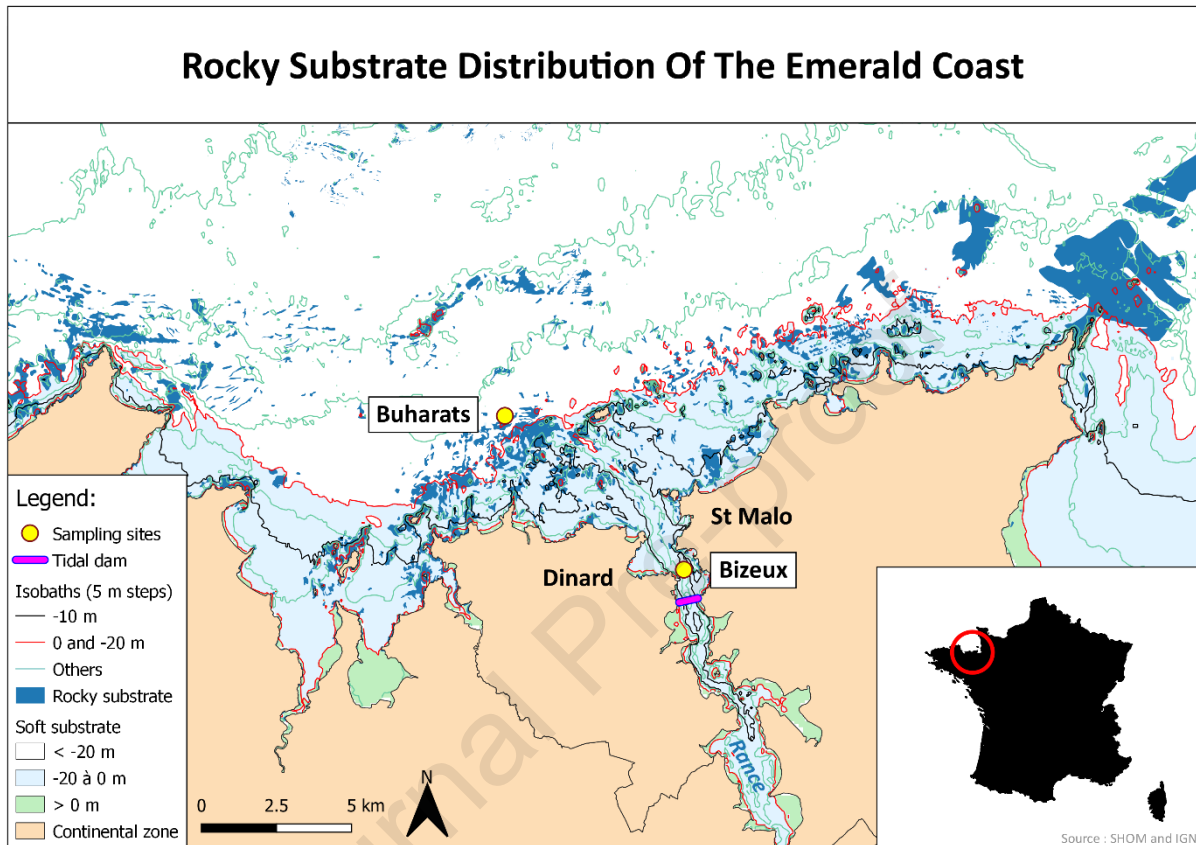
Rocky Substrate Distribution Of The Emerald Coast

Buharats

St Malo

Dinard

Bizeux

Rance

Legend:
Sampling sites
Tidal dam
Isobaths (5 m steps)
-10 m
0 and -20 m
Others
Rocky substrate
Soft substrate
< -20 m
-20 à 0 m
> 0 m
Continental zone

0 2.5 5 km

N

Journal Pre-proof

Source : SHOM and IGN